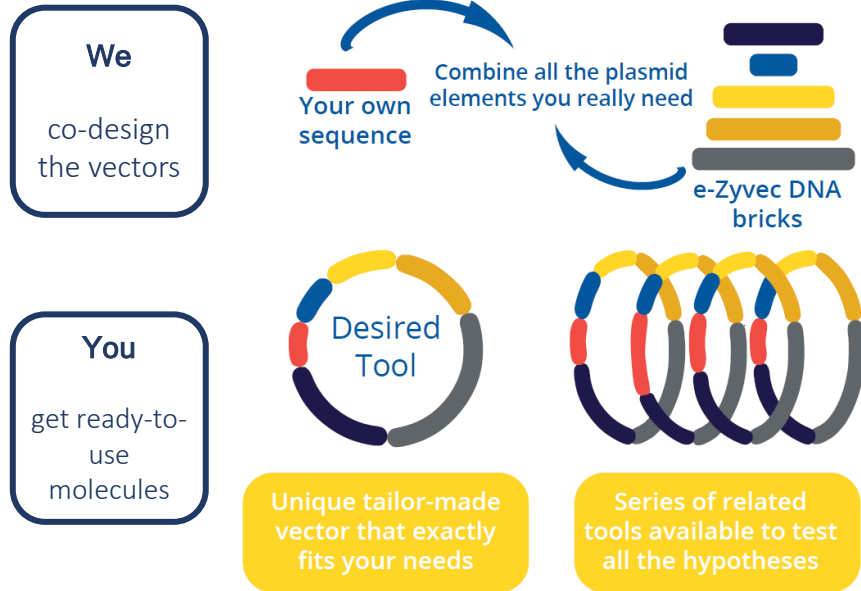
We

co-design the vectors

Your own sequence

Combine all the plasmid elements you really need

e-Zyvec DNA bricks

You

get ready-to-use molecules

Desired Tool

Unique tailor-made vector that exactly fits your needs

Series of related tools available to test all the hypotheses